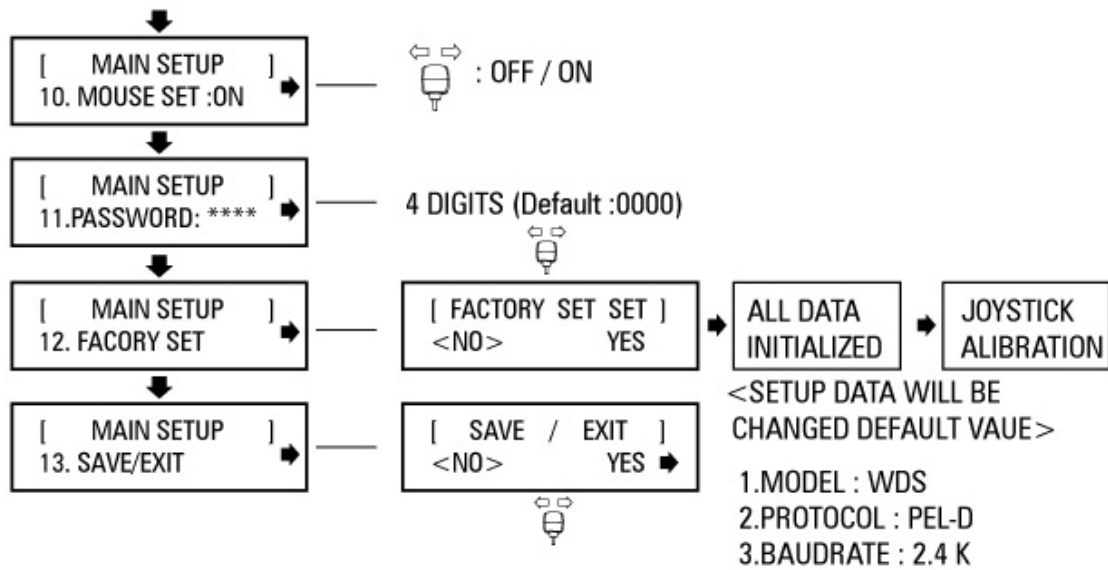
[ MAIN SETUP ]
10. MOUSE SET :ON

: OFF / ON

[ MAIN SETUP ]
11.PASSWORD: ****

4 DIGITS (Default :0000)

[ MAIN SETUP ]
12. FACORY SET

[ FACTORY SET SET ]
<NO> YES

ALL DATA INITIALIZED

JOYSTICK ALIBRATION

<SETUP DATA WILL BE CHANGED DEFAULT VAUE>

[ MAIN SETUP ]
13. SAVE/EXIT

[ SAVE / EXIT ]
<NO> YES

1.MODEL : WDS
2.PROTOCOL : PEL-D
3.BAUDRATE : 2.4 K